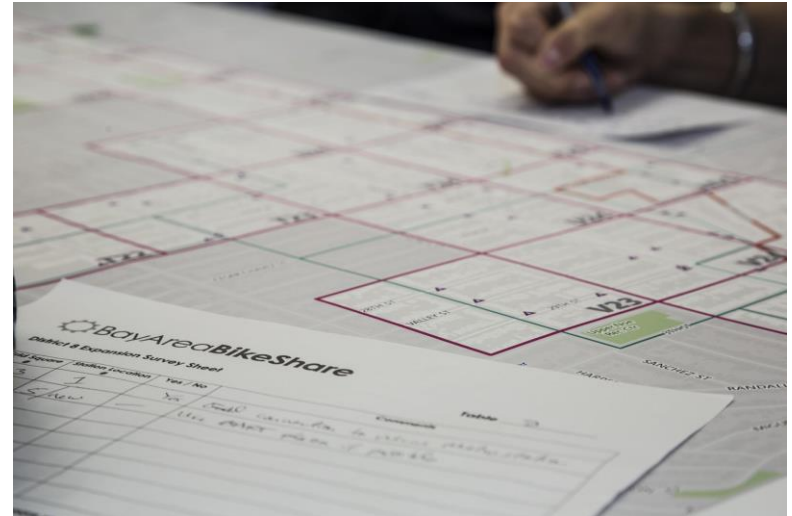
BayAreaBikeShare
District 8 Expansion Survey Sheet
Table 3

| Map Square | Station Location # | Yes | No | Comments |
|---|---|---|---|---|
| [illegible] | 1 | | | |
| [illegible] | | Yes | | Small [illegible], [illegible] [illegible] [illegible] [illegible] place if possible |

V23
V22
V24
V21
SANCHEZ ST
RANDALL
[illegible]